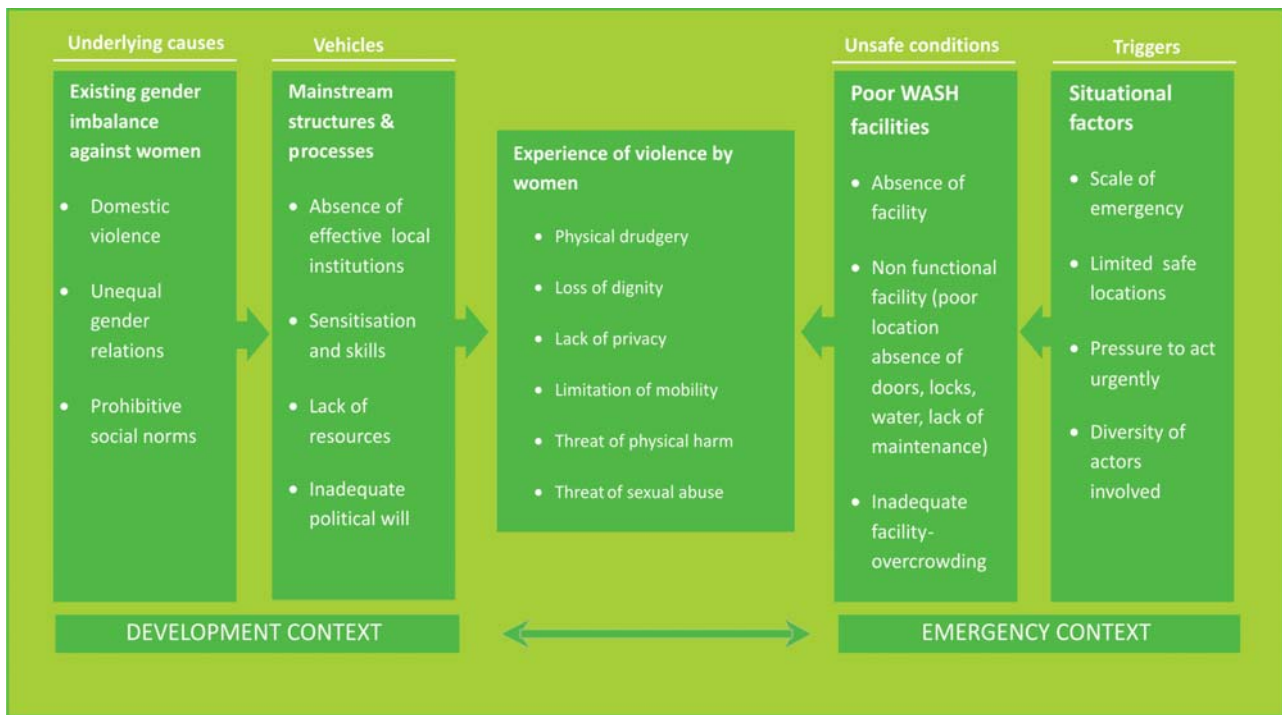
Underlying causes

Existing gender imbalance against women

- Domestic violence
- Unequal gender relations
- Prohibitive social norms

Vehicles

Mainstream structures & processes

- Absence of effective local institutions
- Sensitisation and skills
- Lack of resources
- Inadequate political will

Experience of violence by women

- Physical drudgery
- Loss of dignity
- Lack of privacy
- Limitation of mobility
- Threat of physical harm
- Threat of sexual abuse

Unsafe conditions

Poor WASH facilities

- Absence of facility
- Non functional facility (poor location absence of doors, locks, water, lack of maintenance)
- Inadequate facility-overcrowding

Triggers

Situational factors

- Scale of emergency
- Limited safe locations
- Pressure to act urgently
- Diversity of actors involved

DEVELOPMENT CONTEXT

EMERGENCY CONTEXT